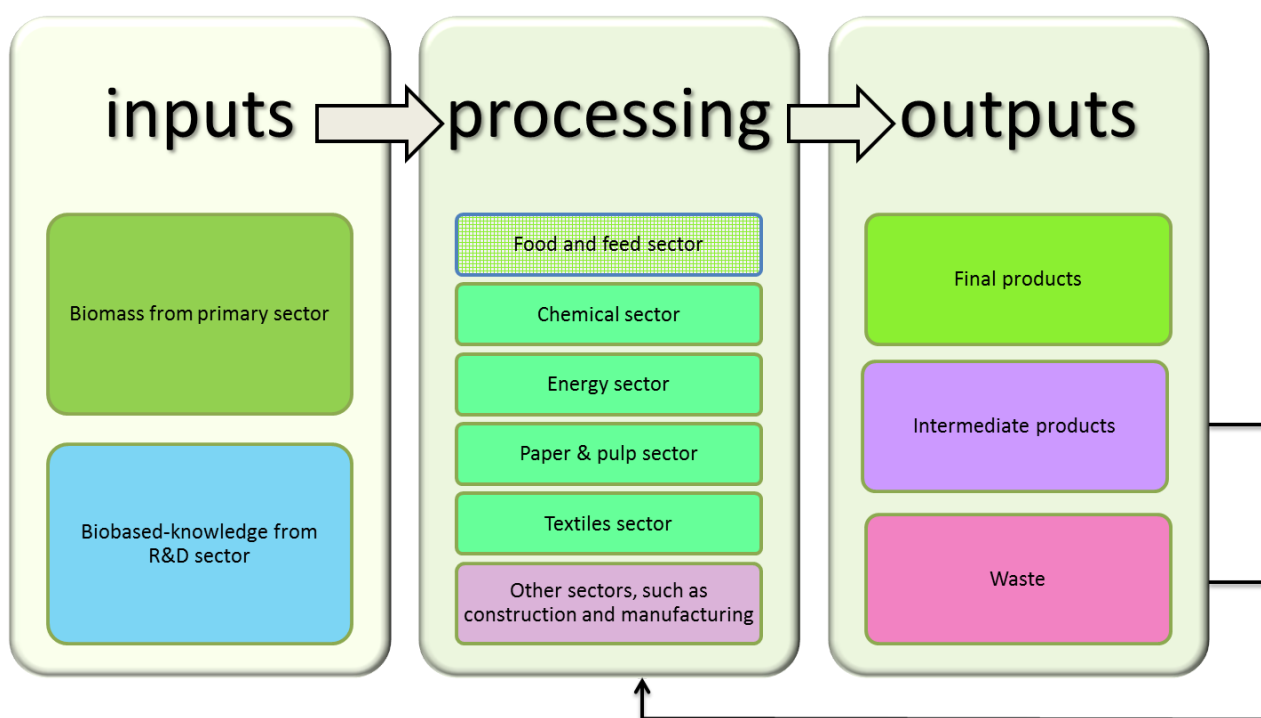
inputs

Biomass from primary sector

Biobased-knowledge from R&D sector

processing

Food and feed sector

Chemical sector

Energy sector

Paper & pulp sector

Textiles sector

Other sectors, such as construction and manufacturing

outputs

Final products

Intermediate products

Waste